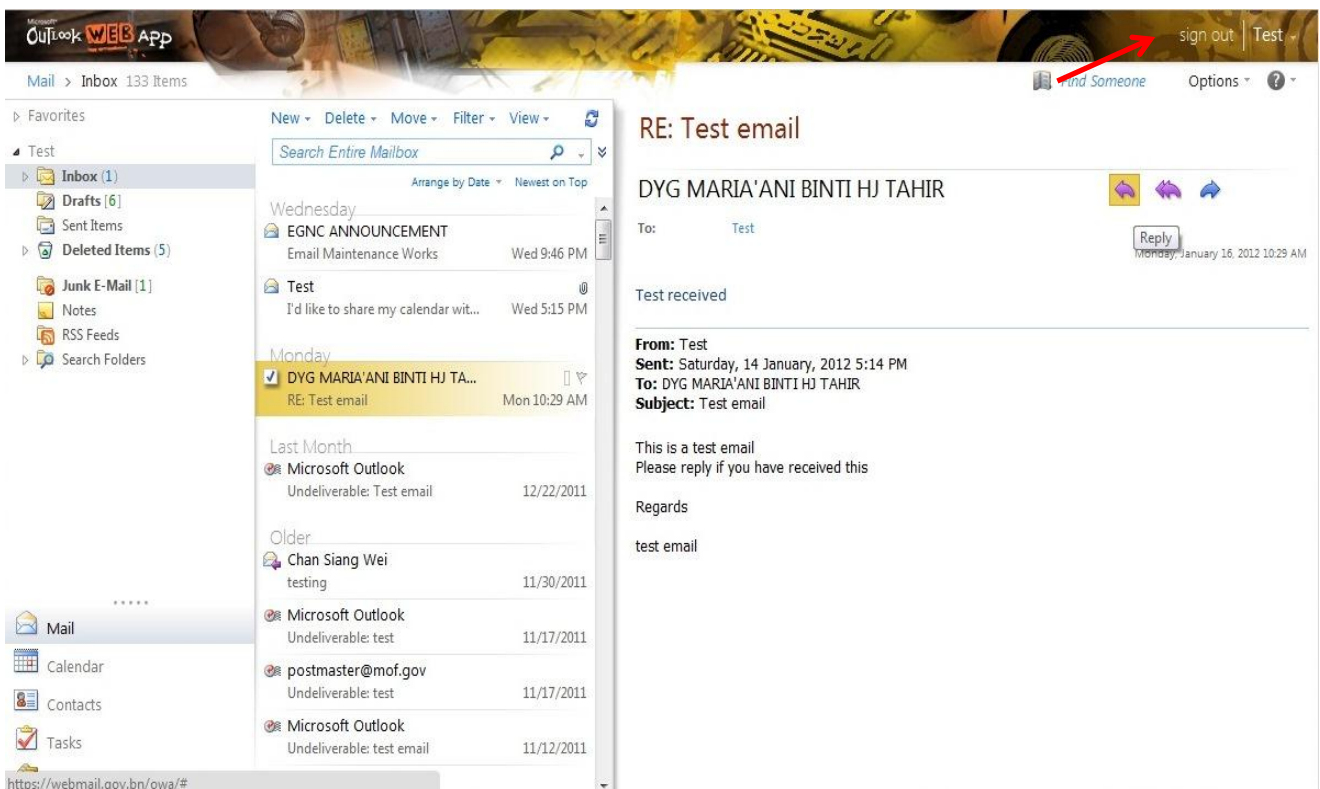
Microsoft Outlook WEB APP

sign out | Test

Mail > Inbox 133 Items

Find Someone

Options

Favorites

Test

Inbox (1)

Drafts [6]

Sent Items

Deleted Items (5)

Junk E-Mail [1]

Notes

RSS Feeds

Search Folders

Mail

Calendar

Contacts

Tasks

New Delete Move Filter View

Search Entire Mailbox

Arrange by Date Newest on Top

Wednesday

EGNC ANNOUNCEMENT
Email Maintenance Works Wed 9:46 PM

Test
I'd like to share my calendar wit... Wed 5:15 PM

Monday

DYG MARIA'ANI BINTI HJ TA...
RE: Test email Mon 10:29 AM

Last Month

Microsoft Outlook
Undeliverable: Test email 12/22/2011

Older

Chan Siang Wei
testing 11/30/2011

Microsoft Outlook
Undeliverable: test 11/17/2011

postmaster@mof.gov
Undeliverable: test 11/17/2011

Microsoft Outlook
Undeliverable: test email 11/12/2011

https://webmail.gov.bn/owa/#

RE: Test email

DYG MARIA'ANI BINTI HJ TAHIR

To: Test

Reply

Monday, January 16, 2012 10:29 AM

Test received

From: Test
Sent: Saturday, 14 January, 2012 5:14 PM
To: DYG MARIA'ANI BINTI HJ TAHIR
Subject: Test email

This is a test email
Please reply if you have received this

Regards

test email